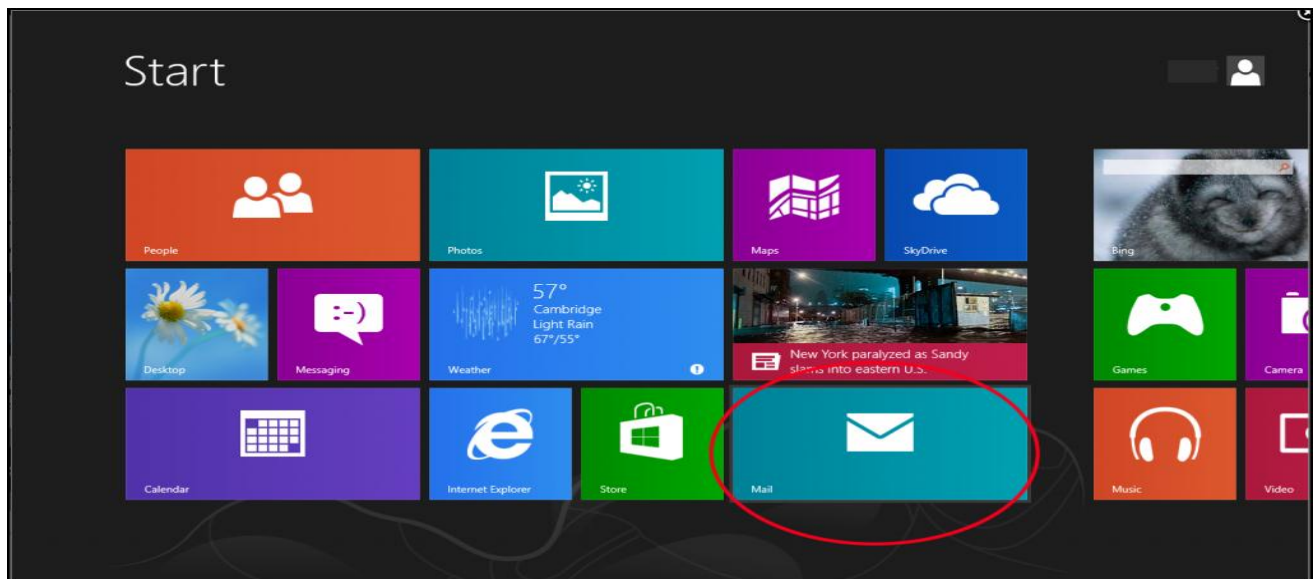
Start

People

Photos

Maps

SkyDrive

Bing

Desktop

Messaging

57°
Cambridge
Light Rain
67°/55°

Weather

New York paralyzed as Sandy slams into eastern U.S.

Games

Camera

Calendar

Internet Explorer

Store

Mail

Music

Video